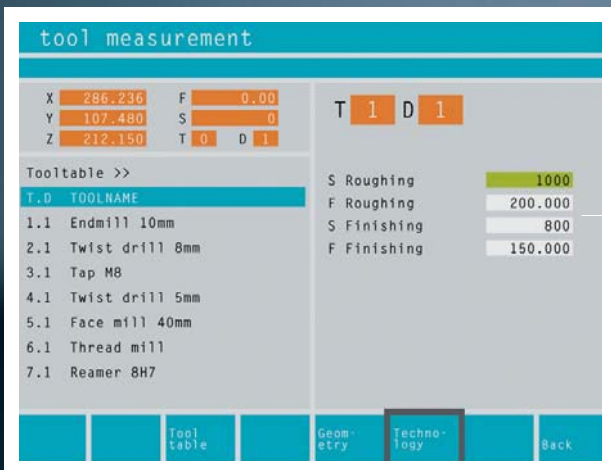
tool measurement

X 286.236
Y 107.480
Z 212.150
F 0.00
S 0
T 0 D 1

T 1 D 1

Tooltable >>

| T.D | TOOLNAME |
|---|---|
| 1.1 | Endmill 10mm |
| 2.1 | Twist drill 8mm |
| 3.1 | Tap M8 |
| 4.1 | Twist drill 5mm |
| 5.1 | Face mill 40mm |
| 6.1 | Thread mill |
| 7.1 | Reamer 8H7 |

| | |
|---|---|
| S Roughing | 1000 |
| F Roughing | 200.000 |
| S Finishing | 800 |
| F Finishing | 150.000 |

Tool table
Geometry
Technology
Back